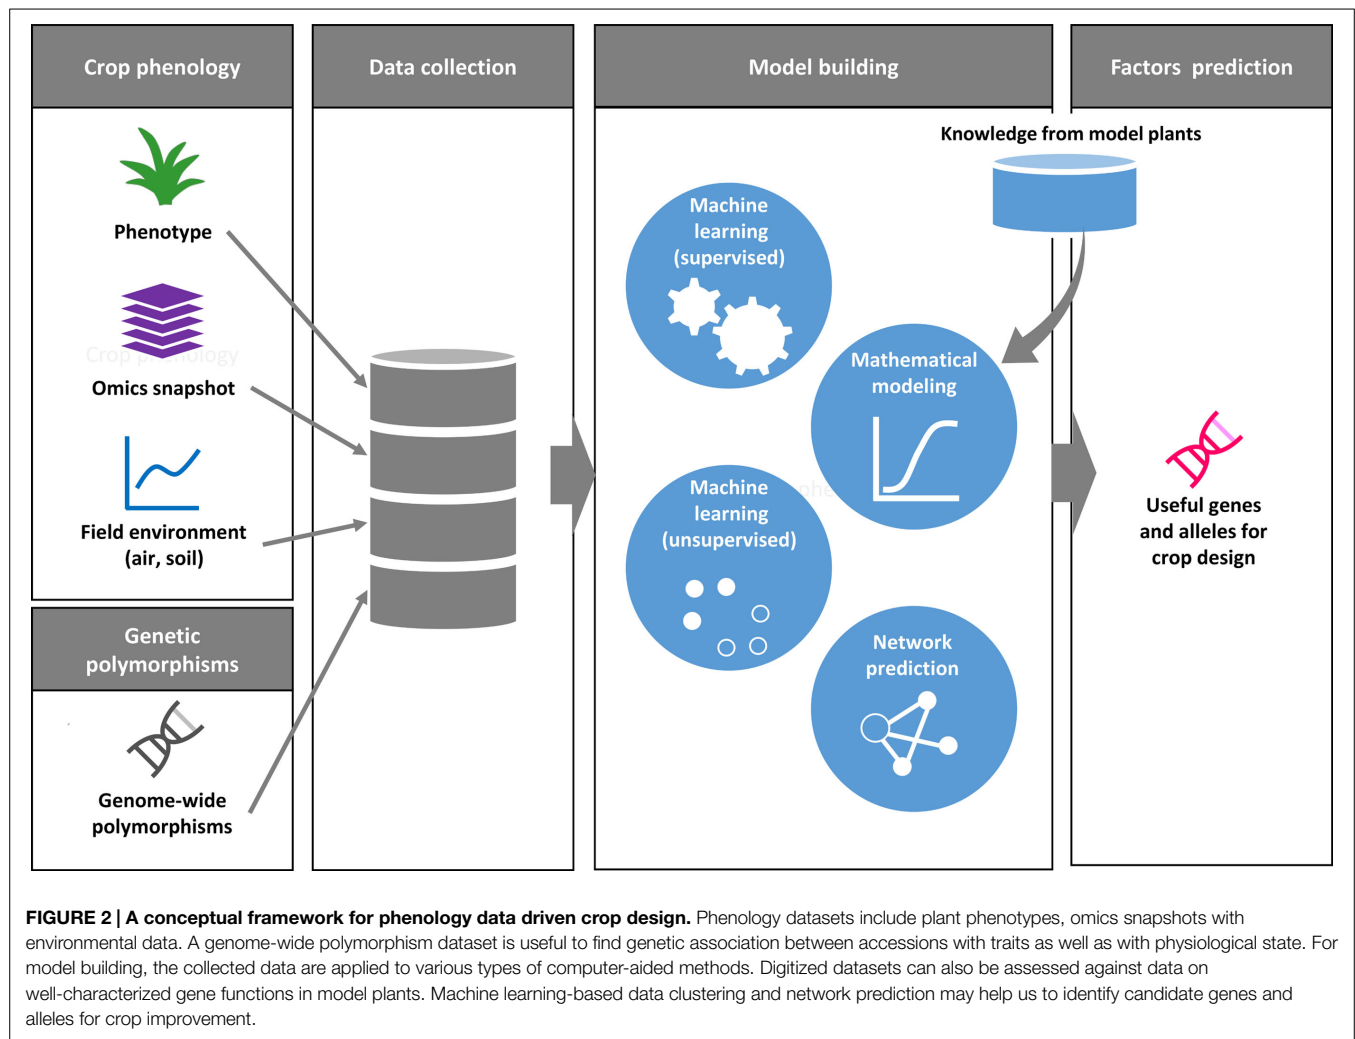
Crop phenology

Phenotype

Omics snapshot

Field environment (air, soil)

Genetic polymorphisms

Genome-wide polymorphisms

Data collection

Model building

Machine learning (supervised)

Machine learning (unsupervised)

Mathematical modeling

Network prediction

Knowledge from model plants

Factors prediction

Useful genes and alleles for crop design

**FIGURE 2 | A conceptual framework for phenology data driven crop design.** Phenology datasets include plant phenotypes, omics snapshots with environmental data. A genome-wide polymorphism dataset is useful to find genetic association between accessions with traits as well as with physiological state. For model building, the collected data are applied to various types of computer-aided methods. Digitized datasets can also be assessed against data on well-characterized gene functions in model plants. Machine learning-based data clustering and network prediction may help us to identify candidate genes and alleles for crop improvement.